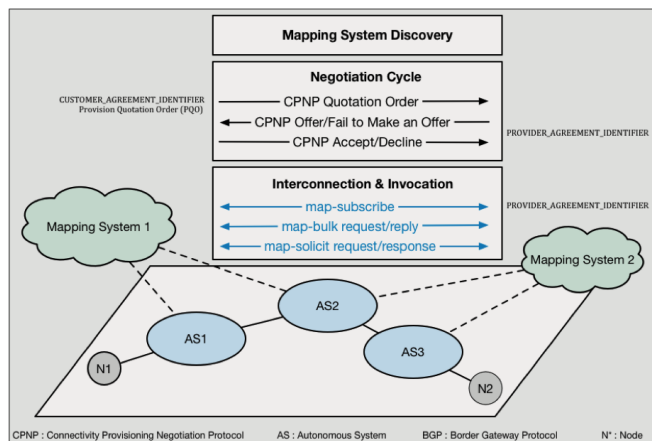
Mapping System Discovery

Negotiation Cycle

CUSTOMER_AGREEMENT_IDENTIFIER
Provision Quotation Order (PQO)

CPNP Quotation Order

CPNP Offer/Fail to Make an Offer

CPNP Accept/Decline

PROVIDER_AGREEMENT_IDENTIFIER

Interconnection & Invocation

map-subscribe

map-bulk request/reply

map-solicit request/response

PROVIDER_AGREEMENT_IDENTIFIER

Mapping System 1

Mapping System 2

AS2

AS1

AS3

N1

N2

CPNP : Connectivity Provisioning Negotiation Protocol AS : Autonomous System BGP : Border Gateway Protocol N* : Node